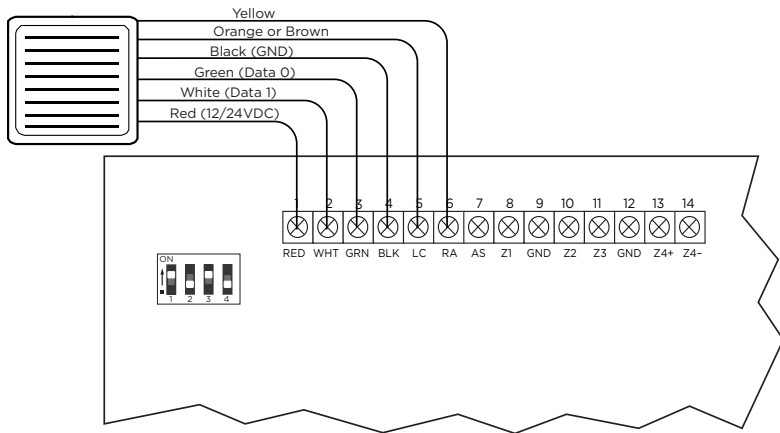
Yellow
Orange or Brown
Black (GND)
Green (Data 0)
White (Data 1)
Red (12/24VDC)

ON
1 2 3 4

| 1 | 2 | 3 | 4 | 5 | 6 | 7 | 8 | 9 | 10 | 11 | 12 | 13 | 14 |
|---|---|---|---|---|---|---|---|---|---|---|---|---|---|
| RED | WHT | GRN | BLK | LC | RA | AS | Z1 | GND | Z2 | Z3 | GND | Z4+ | Z4- |